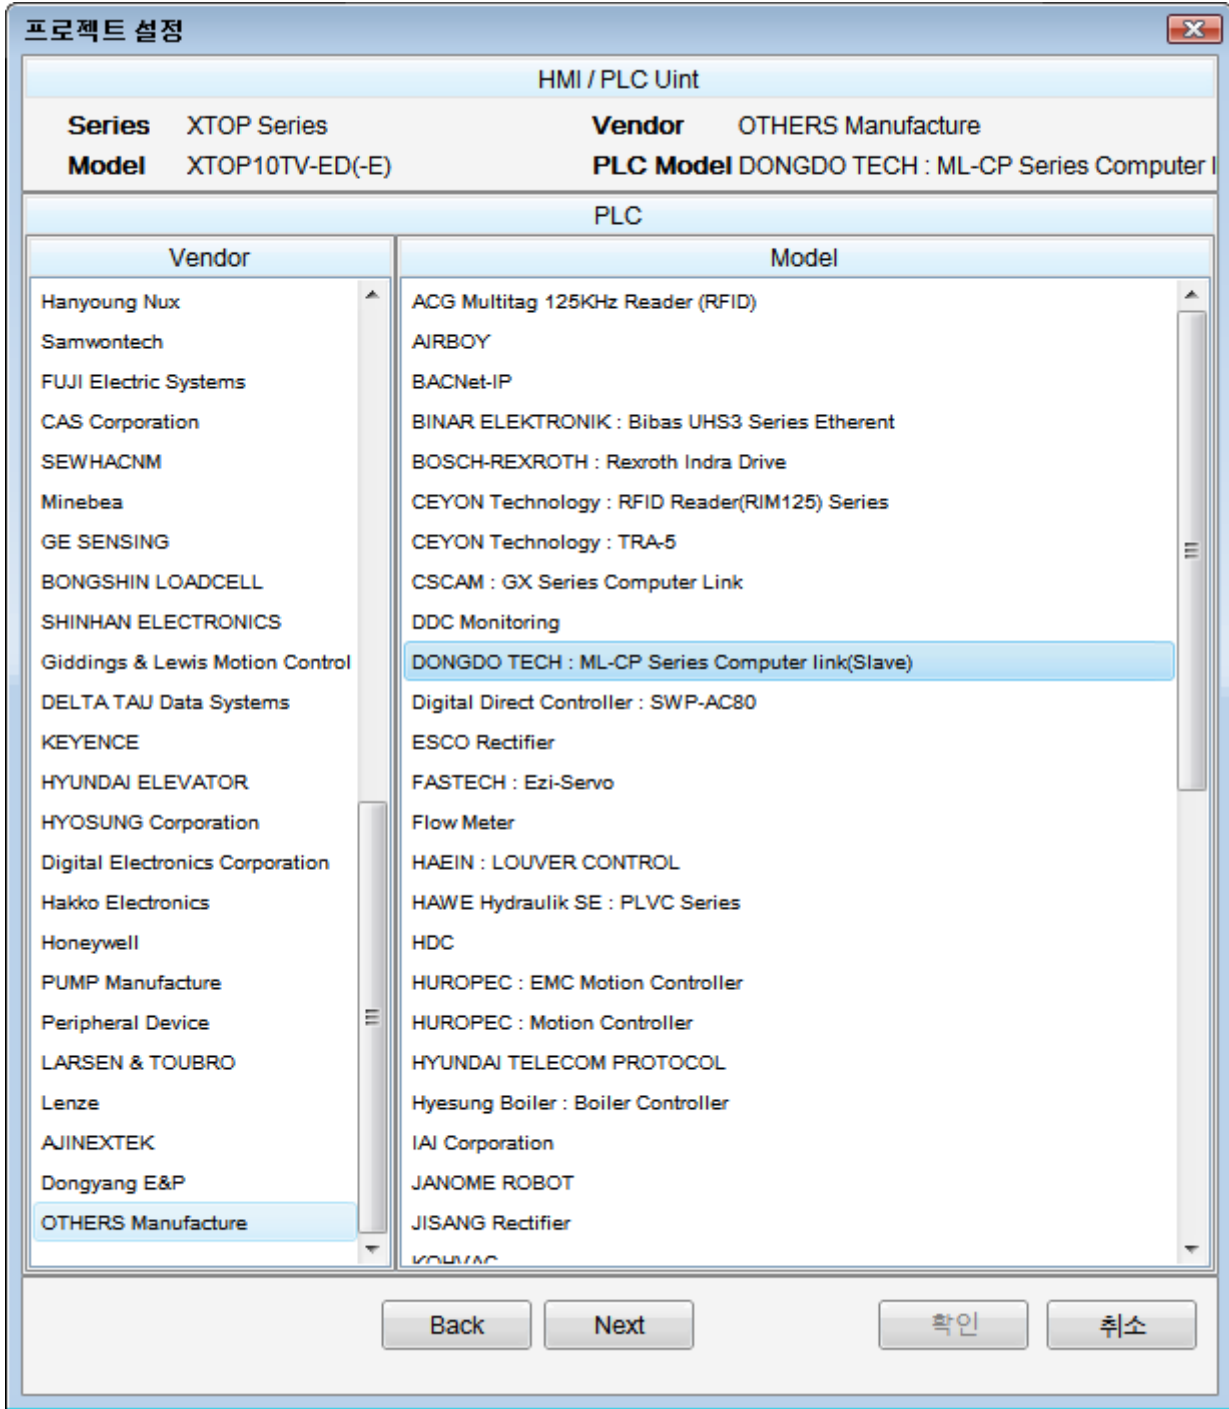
프로젝트 설정

HMI / PLC Uint

Series XTOP Series
Model XTOP10TV-ED(-E)

Vendor OTHERS Manufacture
PLC Model DONGDO TECH : ML-CP Series Computer l

PLC

Vendor
Hanyoung Nux
Samwontech
FUJI Electric Systems
CAS Corporation
SEWHACNM
Minebea
GE SENSING
BONGSHIN LOADCELL
SHINHAN ELECTRONICS
Giddings & Lewis Motion Control
DELTA TAU Data Systems
KEYENCE
HYUNDAI ELEVATOR
HYOSUNG Corporation
Digital Electronics Corporation
Hakko Electronics
Honeywell
PUMP Manufacture
Peripheral Device
LARSEN & TOUBRO
Lenze
AJINEXTEK
Dongyang E&P
OTHERS Manufacture

Model
ACG Multitag 125KHz Reader (RFID)
AIRBOY
BACNet-IP
BINAR ELEKTRONIK : Bibas UHS3 Series Etherent
BOSCH-REXROTH : Rexroth Indra Drive
CEYON Technology : RFID Reader(RIM125) Series
CEYON Technology : TRA-5
CSCAM : GX Series Computer Link
DDC Monitoring
DONGDO TECH : ML-CP Series Computer link(Slave)
Digital Direct Controller : SWP-AC80
ESCO Rectifier
FASTECH : Ezi-Servo
Flow Meter
HAEIN : LOUVER CONTROL
HAWE Hydraulik SE : PLVC Series
HDC
HUROPEC : EMC Motion Controller
HUROPEC : Motion Controller
HYUNDAI TELECOM PROTOCOL
Hyesung Boiler : Boiler Controller
IAI Corporation
JANOME ROBOT
JISANG Rectifier
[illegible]

Back Next 확인 취소